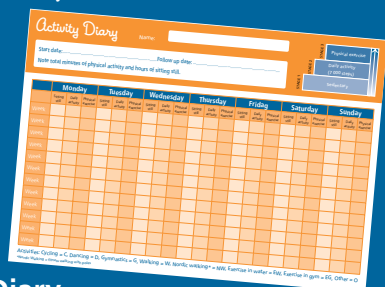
Activity Diary

Name:

Start date: ........................ Follow up date: ........................

Note total minutes of physical activity and hours of sitting still.

Physical exercise

Daily activity (7,000 steps)

Sedentary

| | Monday | | | Tuesday | | | Wednesday | | | Thursday | | | Friday | | | Saturday | | | Sunday | | |
|---|---|---|---|---|---|---|---|---|---|---|---|---|---|---|---|---|---|---|---|---|---|
| | Sitting still | Daily activity | Physical exercise | Sitting still | Daily activity | Physical exercise | Sitting still | Daily activity | Physical exercise | Sitting still | Daily activity | Physical exercise | Sitting still | Daily activity | Physical exercise | Sitting still | Daily activity | Physical exercise | Sitting still | Daily activity | Physical exercise |

Activities: Cycling = C, Dancing = D, Gymnastics = G, Walking = W, Nordic walking* = NW, Exercise in water = EW, Exercise in gym = EG, Other = O

*Nordic Walking = fitness walking with poles

Diary